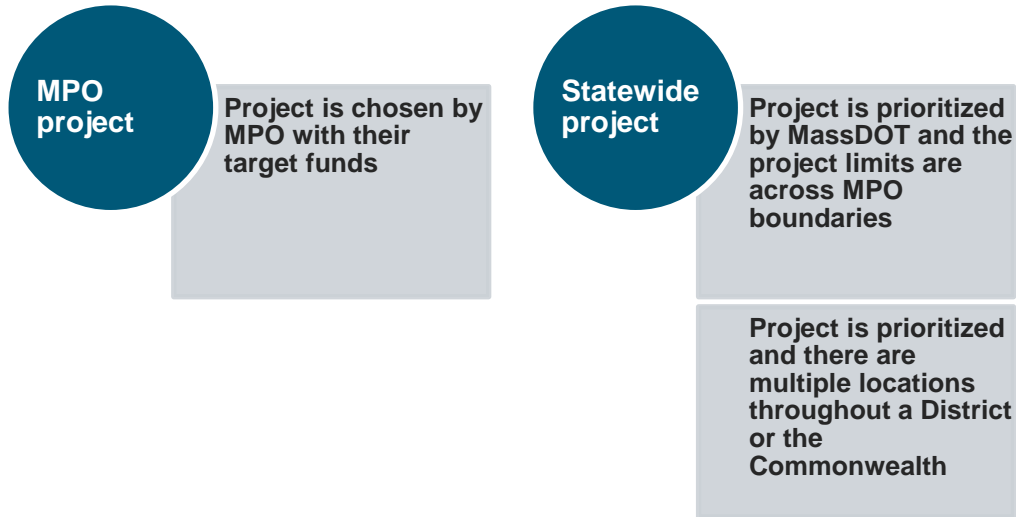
MPO project

Project is chosen by MPO with their target funds

Statewide project

Project is prioritized by MassDOT and the project limits are across MPO boundaries

Project is prioritized and there are multiple locations throughout a District or the Commonwealth